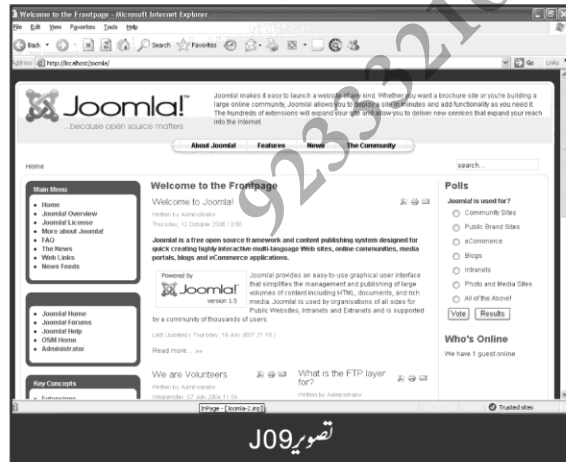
Welcome to the Frontpage - Microsoft Internet Explorer

File Edit View Favorites Tools Help

Back Search Favorites

Address http://localhost/joomla/

Go Links

Joomla!
...because open source matters

Joomla! makes it easy to launch a website of any kind. Whether you want a brochure site or you're building a large online community, Joomla! allows you to deploy a site in minutes and add functionality as you need it. The hundreds of extensions will expand your site and allow you to deliver new services that expand your reach into the Internet.

About Joomla! Features News The Community

Home

search...

Main Menu
• Home
• Joomla! Overview
• Joomla! License
• More about Joomla!
• FAQ
• The News
• Web Links
• News Feeds

Welcome to the Frontpage

Welcome to Joomla!

Written by Administrator
Thursday, 12 October 2006 12:00

Joomla! is a free open source framework and content publishing system designed for quick creating highly interactive multi-language Web sites, online communities, media portals, blogs and eCommerce applications.

Powered by
Joomla!
version 1.5

Joomla! provides an easy-to-use graphical user interface that simplifies the management and publishing of large volumes of content including HTML, documents, and rich media. Joomla! is used by organisations of all sizes for Public Websites, Intranets and Extranets and is supported by a community of thousands of users.

Last Updated ( Thursday, 19 July 2007 21:15 )

Read more... >>

Polls

Joomla! is used for?
Community Sites
Public Brand Sites
eCommerce
Blogs
Intranets
Photo and Media Sites
All of the Above!

Vote Results

Who's Online

We have 1 guest online

• Joomla! Home
• Joomla! Forums
• Joomla! Help
• OSM Home
• Administrator

Key Concepts
• Extensions

We are Volunteers
Written by Administrator
Wednesday, 07 July 2004 11:54

What is the FTP layer for?
Written by Administrator

InPage - Joomla-2.jpg

Trusted sites

9233321

تصویر J09